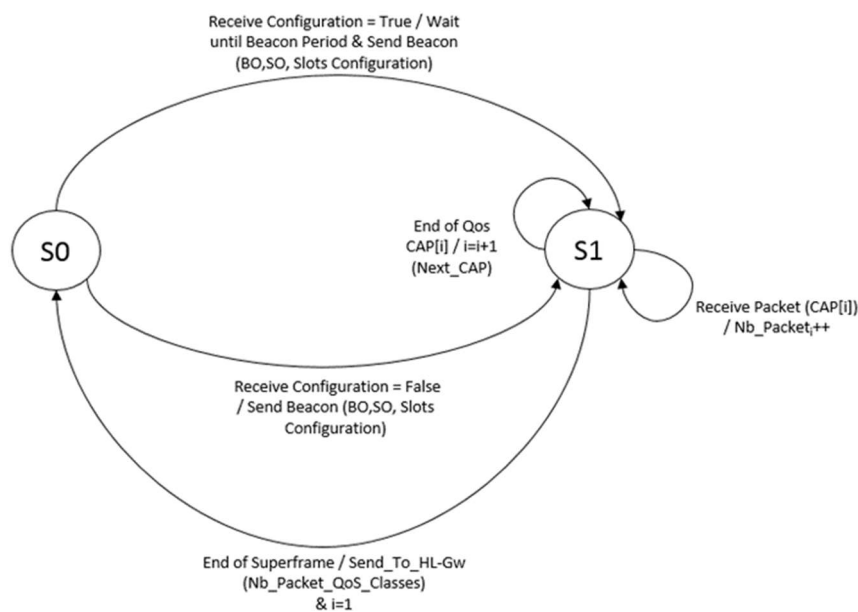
Receive Configuration = True / Wait until Beacon Period & Send Beacon (BO,SO, Slots Configuration)

S0

End of Qos CAP[i] / i=i+1 (Next_CAP)

S1

Receive Packet (CAP[i]) / Nb_Packet$_i$++

Receive Configuration = False / Send Beacon (BO,SO, Slots Configuration)

End of Superframe / Send_To_HL-Gw (Nb_Packet_QoS_Classes) & i=1